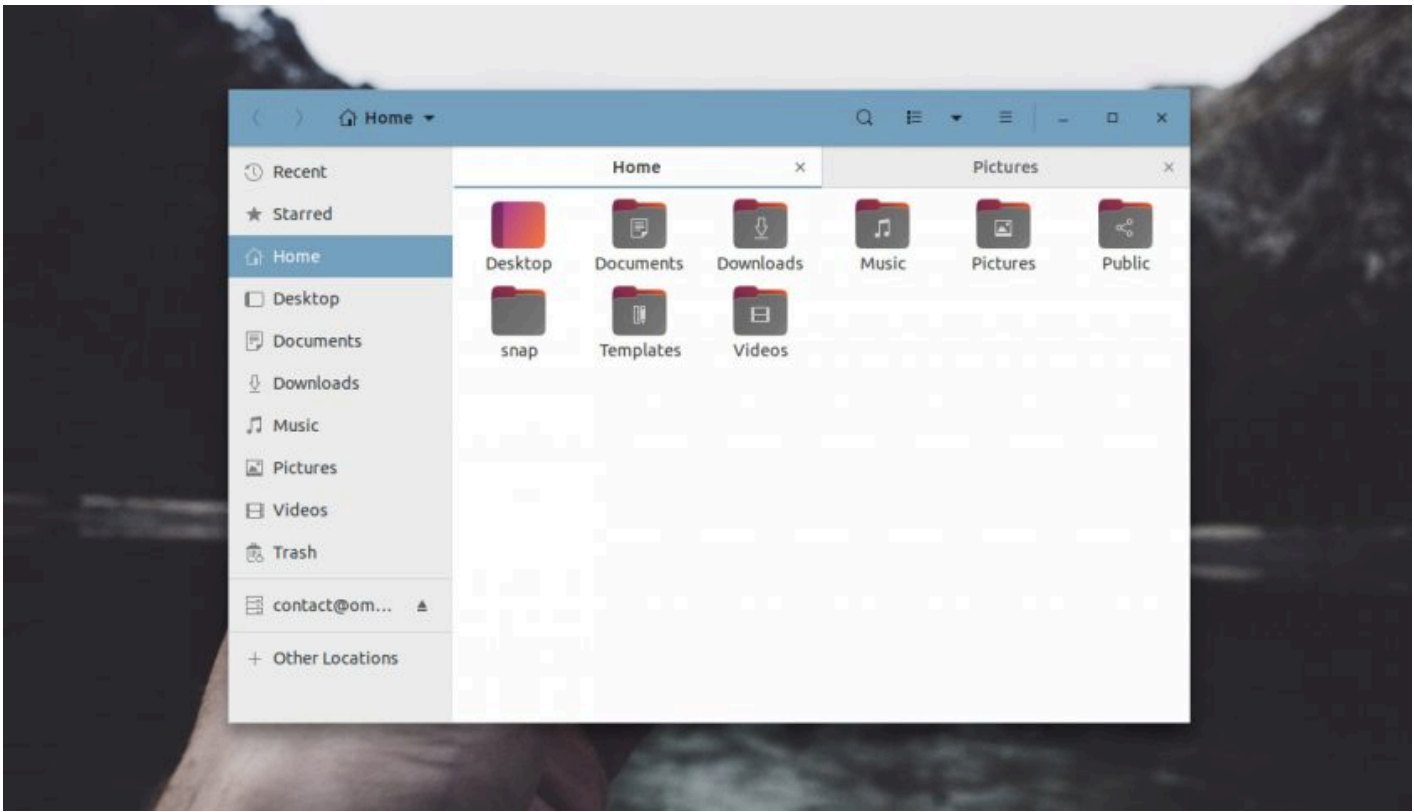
Home

Recent
Starred
Home
Desktop
Documents
Downloads
Music
Pictures
Videos
Trash
contact@om...
+ Other Locations

Home ×
Pictures ×

Desktop
Documents
Downloads
Music
Pictures
Public
snap
Templates
Videos